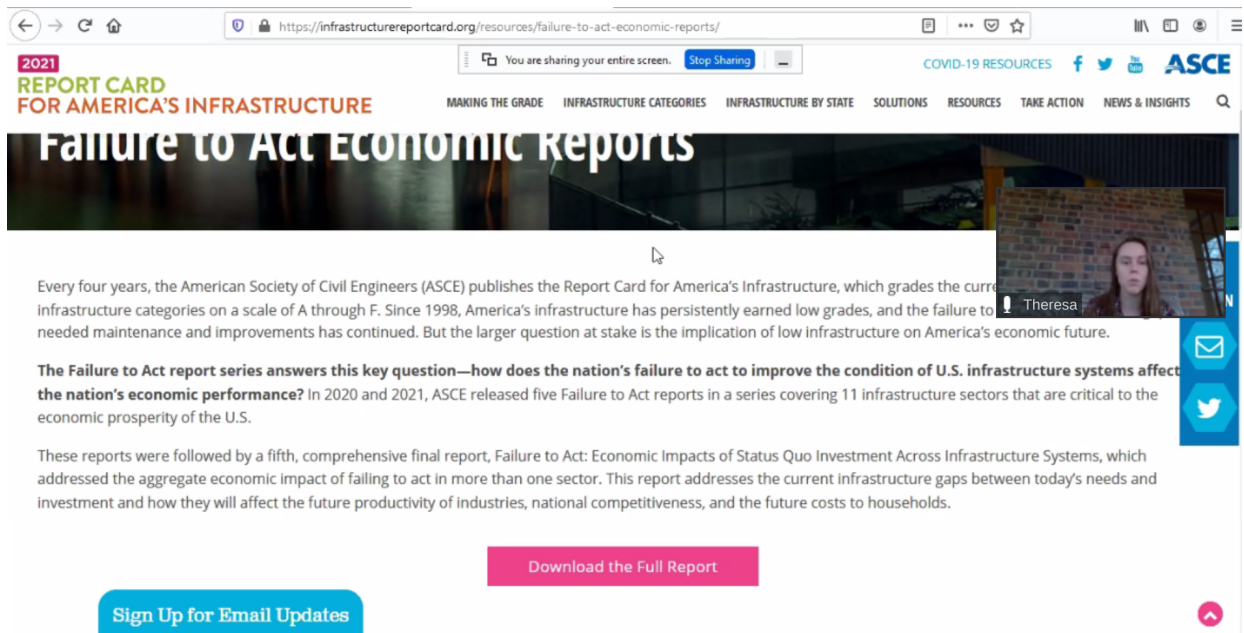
https://infrastructurereportcard.org/resources/failure-to-act-economic-reports/

You are sharing your entire screen. Stop Sharing

2021
REPORT CARD
FOR AMERICA'S INFRASTRUCTURE

COVID-19 RESOURCES

ASCE

MAKING THE GRADE INFRASTRUCTURE CATEGORIES INFRASTRUCTURE BY STATE SOLUTIONS RESOURCES TAKE ACTION NEWS & INSIGHTS

Failure to Act Economic Reports

Theresa

Every four years, the American Society of Civil Engineers (ASCE) publishes the Report Card for America's Infrastructure, which grades the curre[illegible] infrastructure categories on a scale of A through F. Since 1998, America's infrastructure has persistently earned low grades, and the failure to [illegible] needed maintenance and improvements has continued. But the larger question at stake is the implication of low infrastructure on America's economic future.

The Failure to Act report series answers this key question—how does the nation's failure to act to improve the condition of U.S. infrastructure systems affect the nation's economic performance? In 2020 and 2021, ASCE released five Failure to Act reports in a series covering 11 infrastructure sectors that are critical to the economic prosperity of the U.S.

These reports were followed by a fifth, comprehensive final report, Failure to Act: Economic Impacts of Status Quo Investment Across Infrastructure Systems, which addressed the aggregate economic impact of failing to act in more than one sector. This report addresses the current infrastructure gaps between today's needs and investment and how they will affect the future productivity of industries, national competitiveness, and the future costs to households.

Download the Full Report

Sign Up for Email Updates